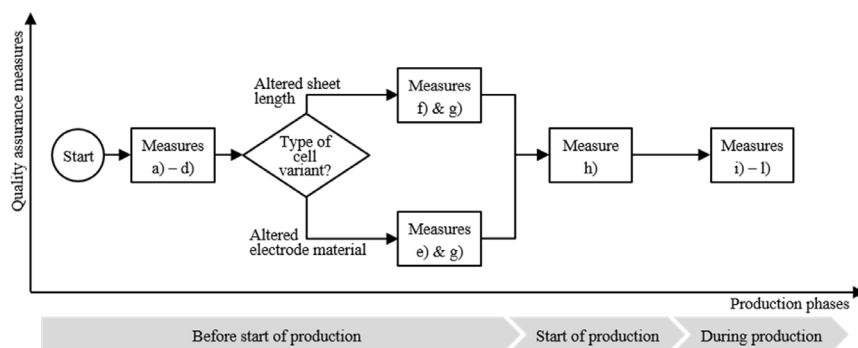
Quality assurance measures

Start

Measures a) – d)

Type of cell variant?

Altered sheet length

Measures f) & g)

Altered electrode material

Measures e) & g)

Measure h)

Measures i) – l)

Production phases

Before start of production

Start of production

During production